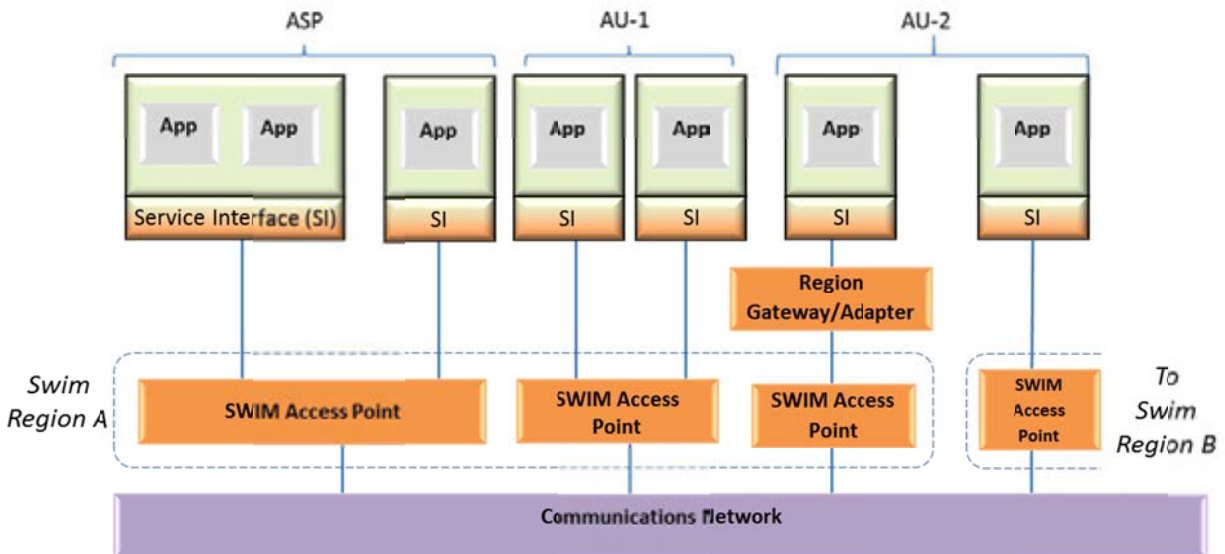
ASP

AU-1

AU-2

App

App

App

App

App

App

App

Service Interface (SI)

SI

SI

SI

SI

SI

Region Gateway/Adapter

Swim Region A

SWIM Access Point

SWIM Access Point

SWIM Access Point

SWIM Access Point

To Swim Region B

Communications Network